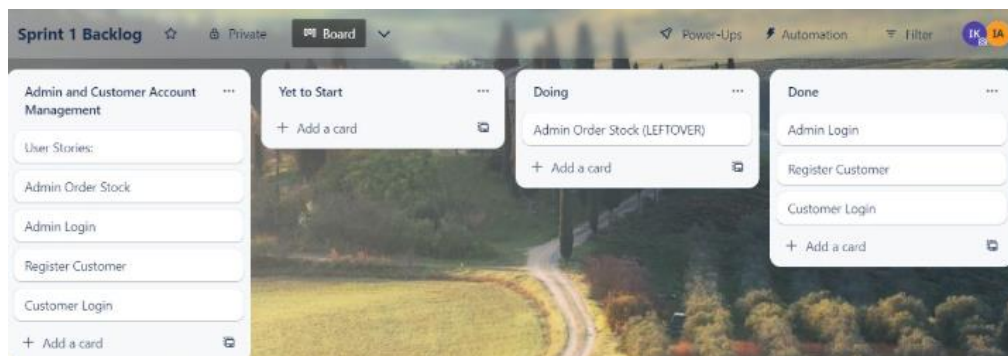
Sprint 1 Backlog ☆ Private Board Power-Ups Automation Filter IK IA

Admin and Customer Account Management ...

User Stories:

Admin Order Stock

Admin Login

Register Customer

Customer Login

+ Add a card

Yet to Start ...

+ Add a card

Doing ...

Admin Order Stock (LEFTOVER)

+ Add a card

Done ...

Admin Login

Register Customer

Customer Login

+ Add a card